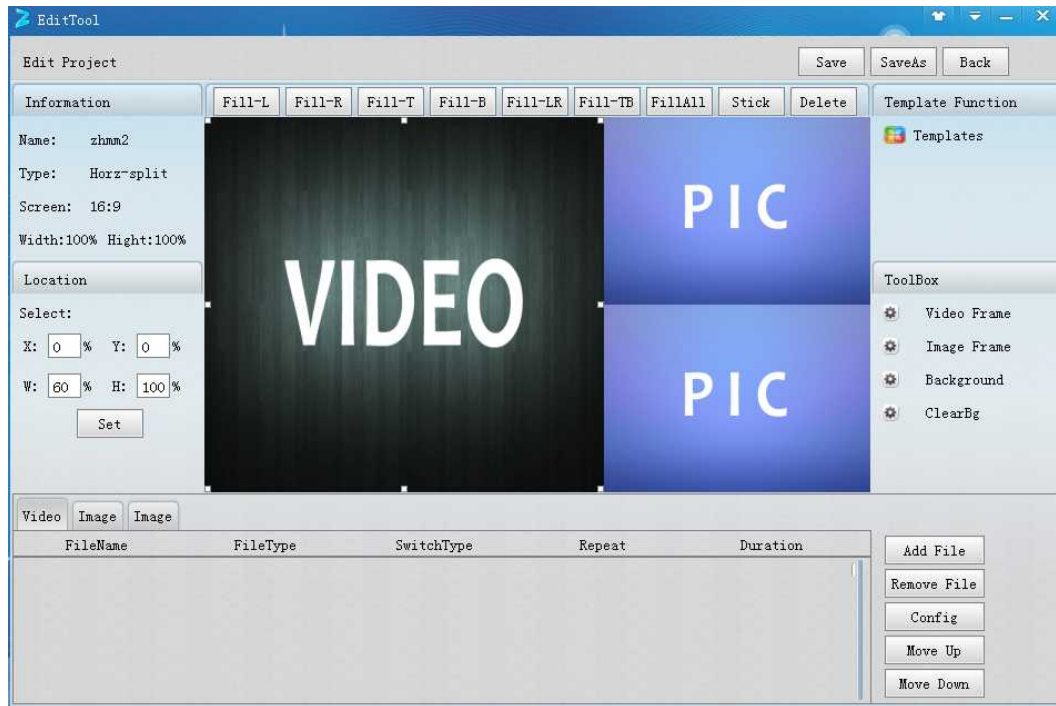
EditTool

Edit Project

Save SaveAs Back

Information

Fill-L Fill-R Fill-T Fill-B Fill-LR Fill-TB FillAll Stick Delete

Template Function

Templates

Name: zhmm2

Type: Horz-split

Screen: 16:9

Width:100% Hight:100%

Location

Select:

X: 0 % Y: 0 %

W: 60 % H: 100 %

Set

VIDEO

PIC

PIC

ToolBox

Video Frame

Image Frame

Background

ClearBg

Video Image Image

| FileName | FileType | SwitchType | Repeat | Duration |
|---|---|---|---|---|

Add File

Remove File

Config

Move Up

Move Down